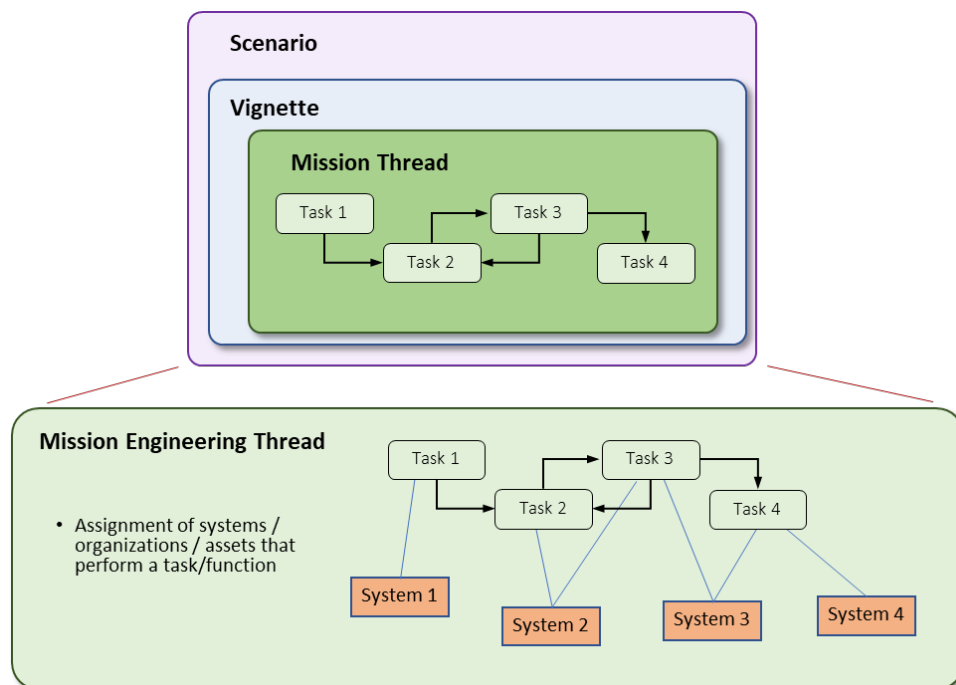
Scenario

Vignette

Mission Thread

Task 1

Task 3

Task 2

Task 4

Mission Engineering Thread

• Assignment of systems / organizations / assets that perform a task/function

Task 1

Task 3

Task 2

Task 4

System 1

System 2

System 3

System 4